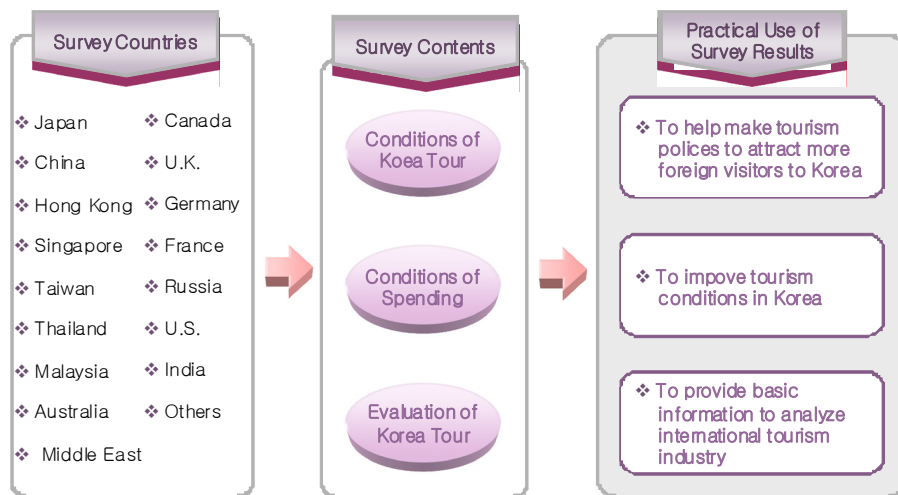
Survey Countries

❖ Japan
❖ China
❖ Hong Kong
❖ Singapore
❖ Taiwan
❖ Thailand
❖ Malaysia
❖ Australia
❖ Middle East

❖ Canada
❖ U.K.
❖ Germany
❖ France
❖ Russia
❖ U.S.
❖ India
❖ Others

Survey Contents

Conditions of Koea Tour

Conditions of Spending

Evaluation of Korea Tour

Practical Use of Survey Results

❖ To help make tourism polices to attract more foreign visitors to Korea

❖ To impove tourism conditions in Korea

❖ To provide basic information to analyze international tourism industry